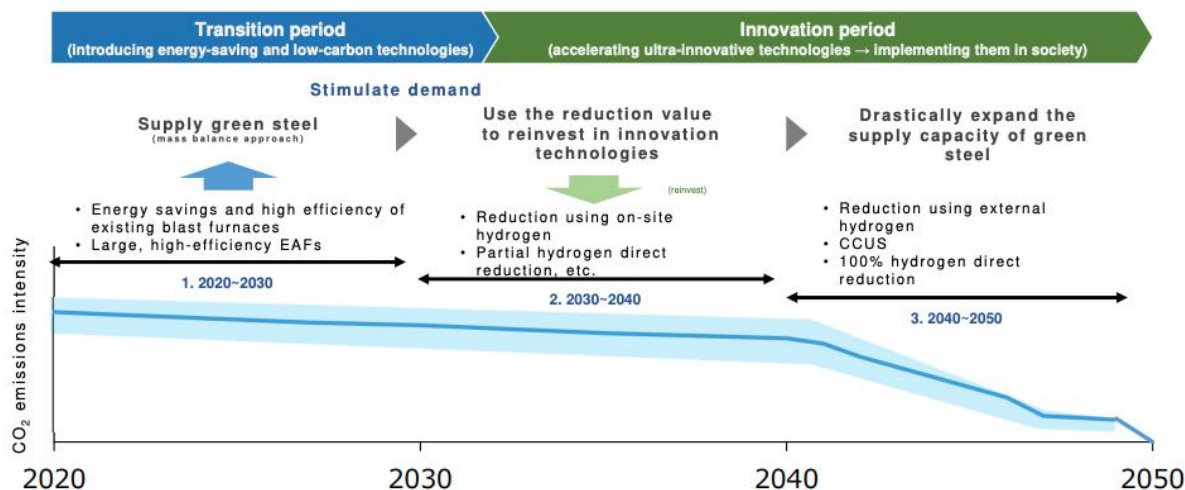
Transition period
(introducing energy-saving and low-carbon technologies)

Innovation period
(accelerating ultra-innovative technologies → implementing them in society)

Stimulate demand

Supply green steel
(mass balance approach)

Use the reduction value to reinvest in innovation technologies

(reinvest)

Drastically expand the supply capacity of green steel

• Energy savings and high efficiency of existing blast furnaces
• Large, high-efficiency EAFs

• Reduction using on-site hydrogen
• Partial hydrogen direct reduction, etc.

• Reduction using external hydrogen
• CCUS
• 100% hydrogen direct reduction

1. 2020~2030

2. 2030~2040

3. 2040~2050

$CO_2$ emissions intensity

2020

2030

2040

2050